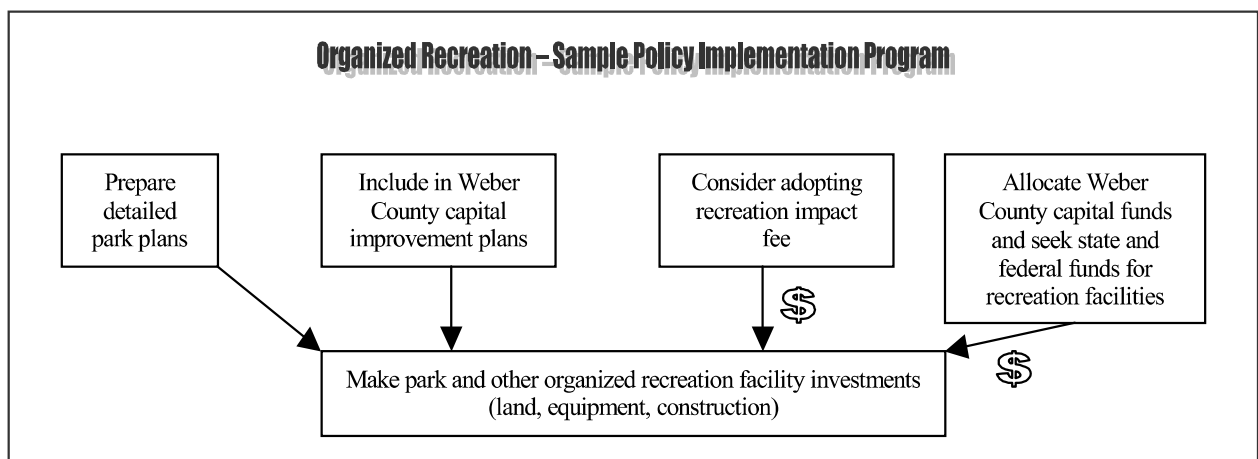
Organized Recreation – Sample Policy Implementation Program

Prepare detailed park plans

Include in Weber County capital improvement plans

Consider adopting recreation impact fee

$

Allocate Weber County capital funds and seek state and federal funds for recreation facilities

$

Make park and other organized recreation facility investments (land, equipment, construction)